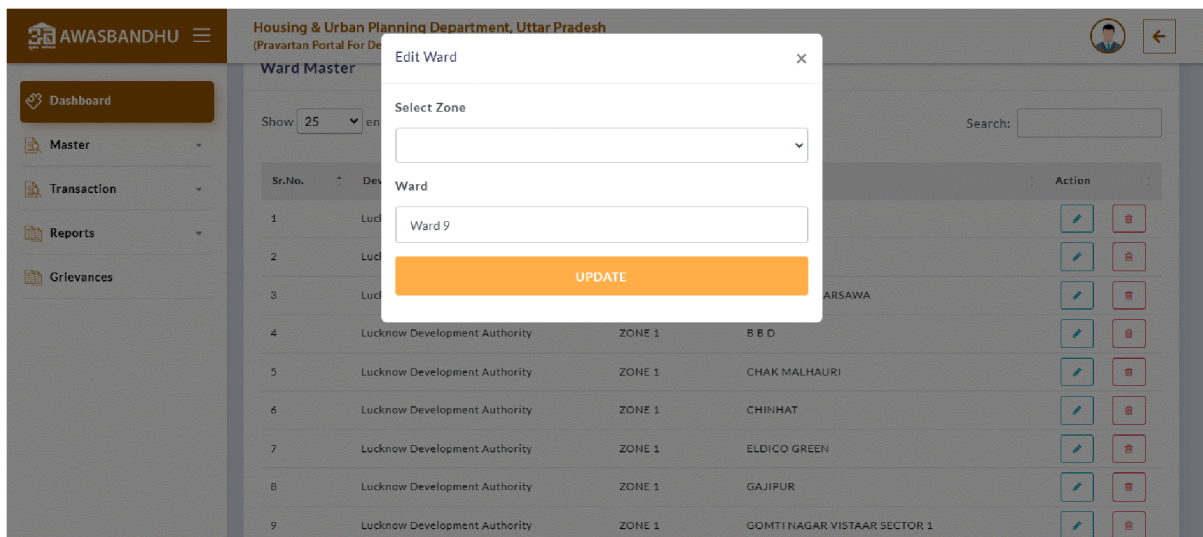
AWASBANDHU

Housing & Urban Planning Department, Uttar Pradesh
(Pravartan Portal For De

Dashboard
Master
Transaction
Reports
Grievances

Ward Master

Show 25 en

Search:

Edit Ward ×

Select Zone

Ward

Ward 9

UPDATE

| Sr.No. | Dev | | | Action |
|---|---|---|---|---|
| 1 | Luc | | | |
| 2 | Luc | | | |
| 3 | Luc | | ARSAWA | |
| 4 | Lucknow Development Authority | ZONE 1 | B B D | |
| 5 | Lucknow Development Authority | ZONE 1 | CHAK MALHAURI | |
| 6 | Lucknow Development Authority | ZONE 1 | CHINHAT | |
| 7 | Lucknow Development Authority | ZONE 1 | ELDICO GREEN | |
| 8 | Lucknow Development Authority | ZONE 1 | GAJIPUR | |
| 9 | Lucknow Development Authority | ZONE 1 | GOMTI NAGAR VISTAAR SECTOR 1 | |